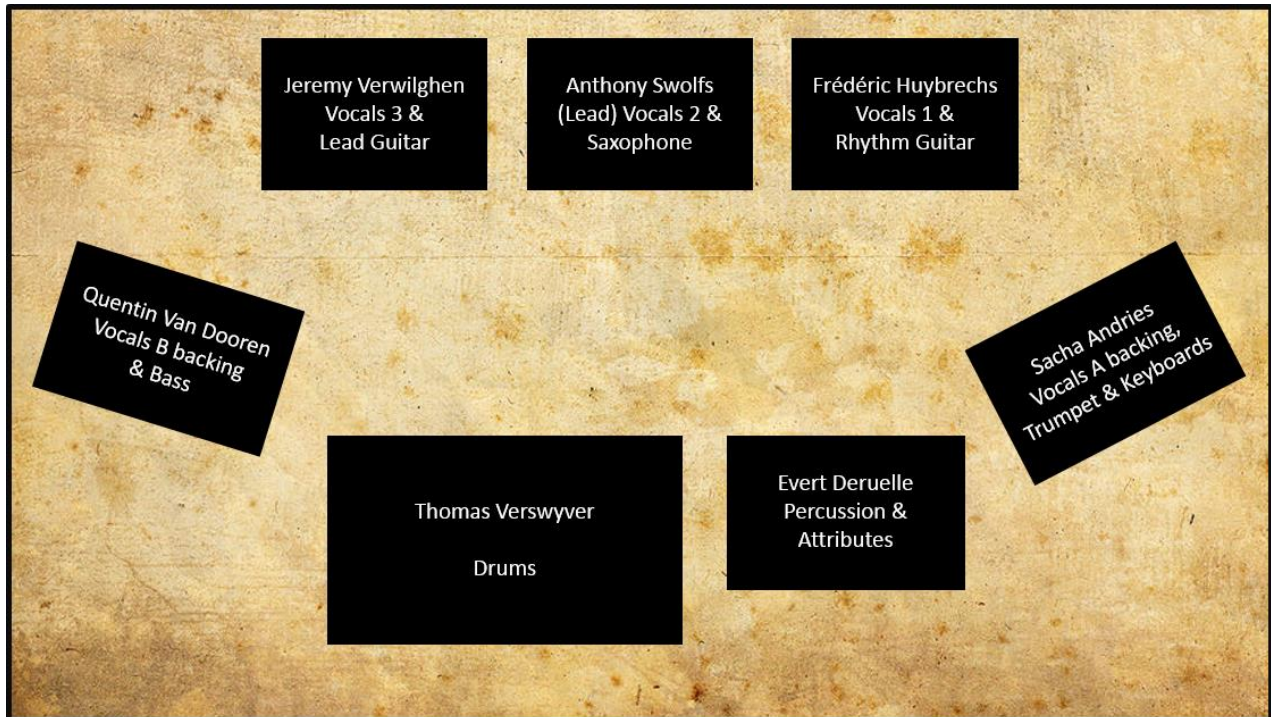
Jeremy Verwilghen
Vocals 3 &
Lead Guitar

Anthony Swolfs
(Lead) Vocals 2 &
Saxophone

Frédéric Huybrechs
Vocals 1 &
Rhythm Guitar

Quentin Van Dooren
Vocals B backing
& Bass

Sacha Andries
Vocals A backing,
Trumpet & Keyboards

Thomas Verswyver

Drums

Evert Deruelle
Percussion &
Attributes